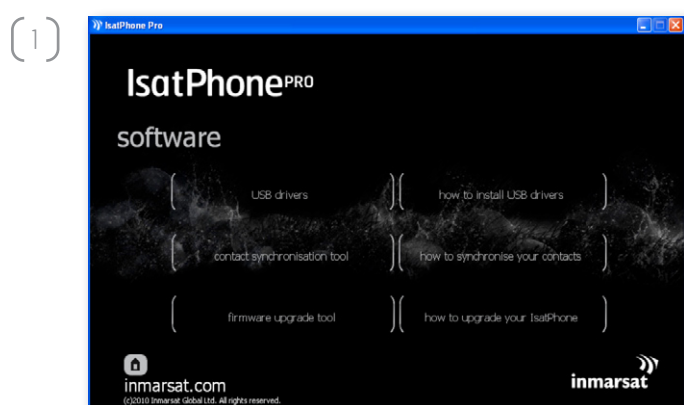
1

IsatPhone Pro

IsatPhonePRO

software

USB drivers

how to install USB drivers

contact synchronisation tool

how to synchronise your contacts

firmware upgrade tool

how to upgrade your IsatPhone

inmarsat.com
(c)2010 Inmarsat Global Ltd. All rights reserved.

inmarsat